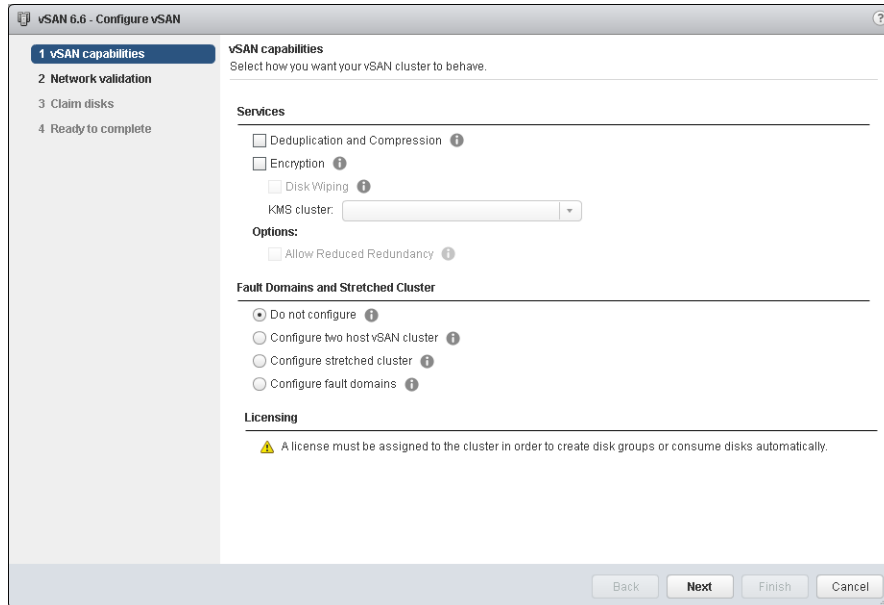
vSAN 6.6 - Configure vSAN

1 vSAN capabilities
2 Network validation
3 Claim disks
4 Ready to complete

vSAN capabilities
Select how you want your vSAN cluster to behave.

Services

Deduplication and Compression

Encryption

Disk Wiping

KMS cluster:

Options:

Allow Reduced Redundancy

Fault Domains and Stretched Cluster

Do not configure

Configure two host vSAN cluster

Configure stretched cluster

Configure fault domains

Licensing

A license must be assigned to the cluster in order to create disk groups or consume disks automatically.

Back Next Finish Cancel